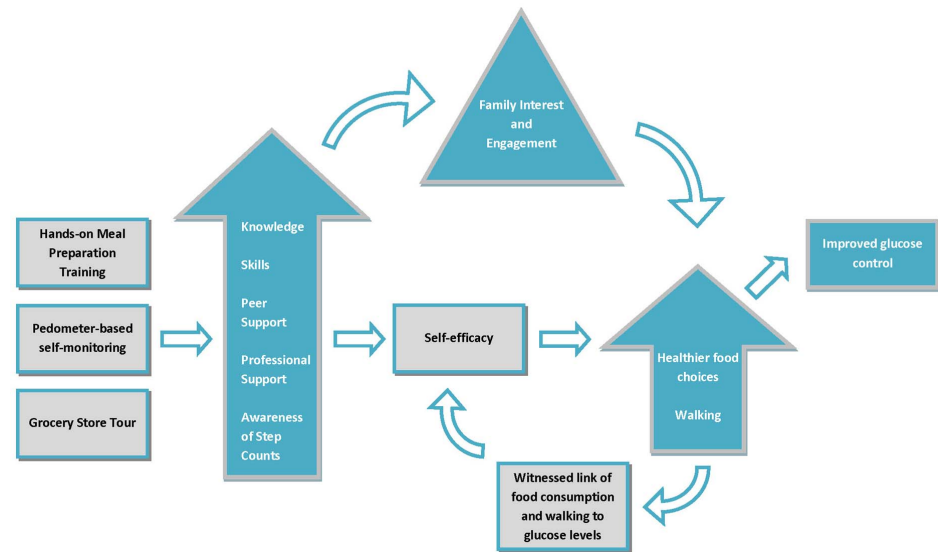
Hands-on Meal Preparation Training

Pedometer-based self-monitoring

Grocery Store Tour

Knowledge

Skills

Peer Support

Professional Support

Awareness of Step Counts

Family Interest and Engagement

Self-efficacy

Healthier food choices

Walking

Improved glucose control

Witnessed link of food consumption and walking to glucose levels